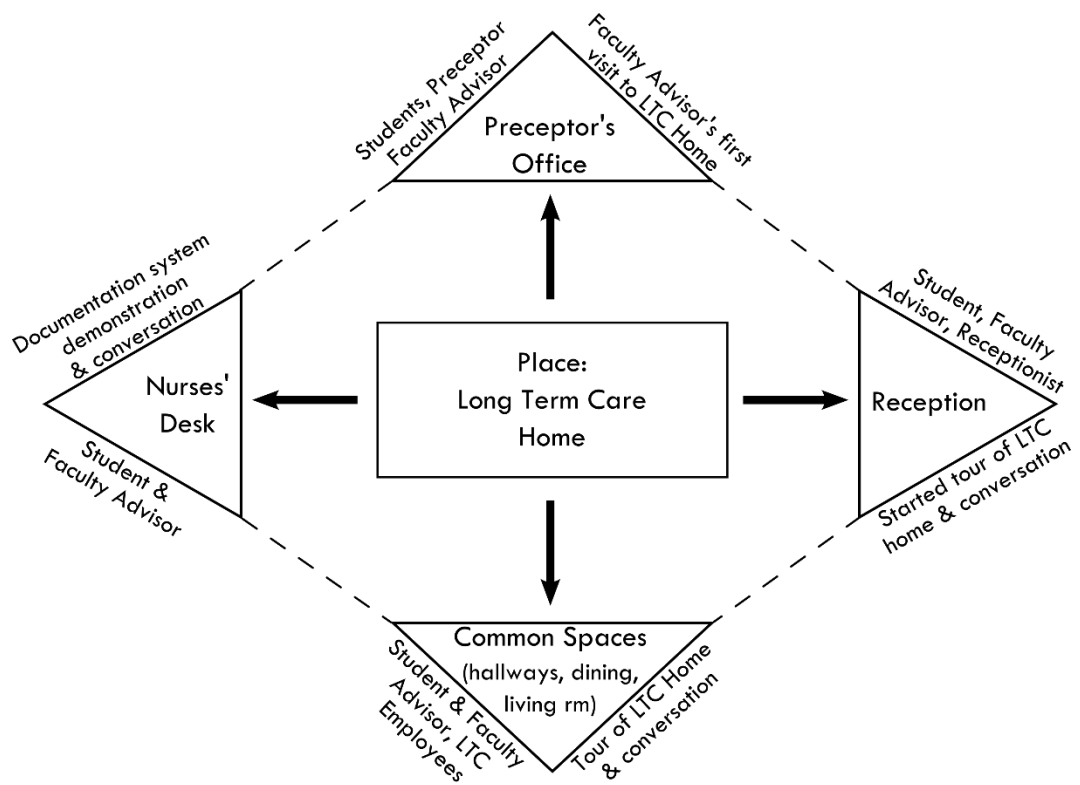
Students, Preceptor
Faculty Advisor

Preceptor's
Office

Faculty Advisor's first
visit to LTC Home

Documentation system
demonstration
& conversation

Nurses'
Desk

Student &
Faculty Advisor

Place:
Long Term Care
Home

Student, Faculty
Advisor, Receptionist

Reception

Started tour of LTC
home & conversation

Common Spaces
(hallways, dining,
living rm)

Student & Faculty
Advisor, LTC
Employees

Tour of LTC Home
& conversation